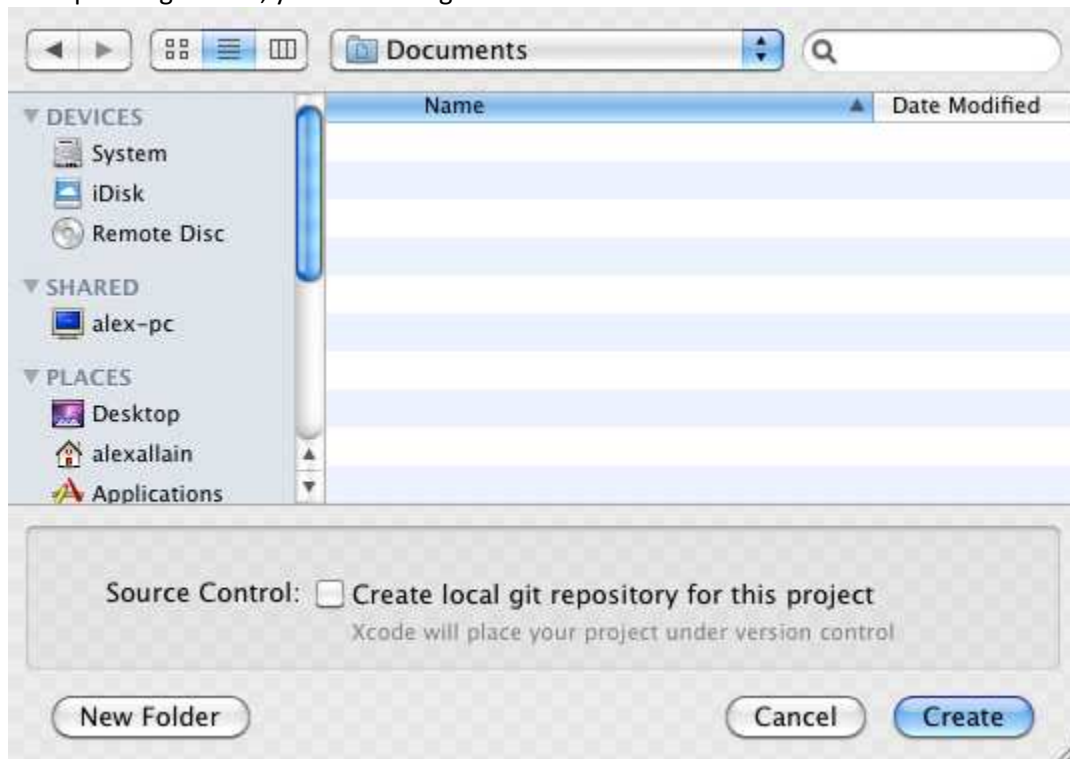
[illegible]

Documents

Name

Date Modified

DEVICES

System

iDisk

Remote Disc

SHARED

alex-pc

PLACES

Desktop

alexallain

Applications

Source Control: Create local git repository for this project

Xcode will place your project under version control

New Folder

Cancel

Create